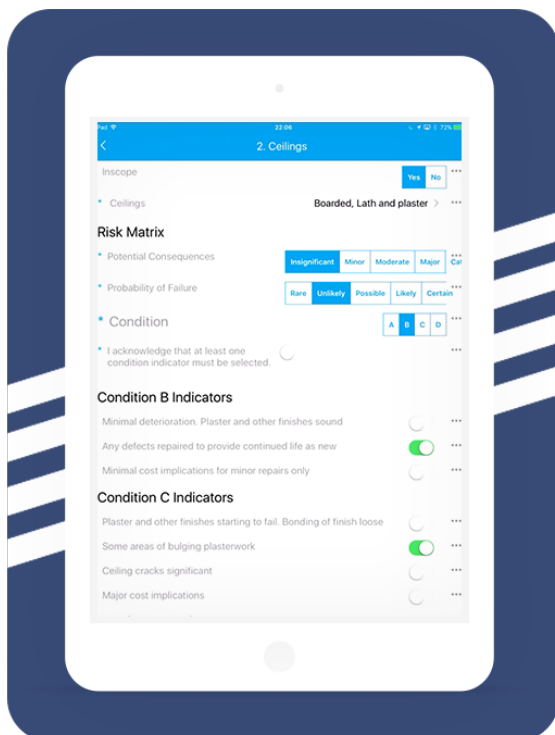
iPad
22:06
72%
<
2. Ceilings

Inscope
Yes No
...

* Ceilings
Boarded, Lath and plaster >
...

Risk Matrix

* Potential Consequences
Insignificant Minor Moderate Major Cat
...

* Probability of Failure
Rare Unlikely Possible Likely Certain
...

* Condition
A B C D
...

* I acknowledge that at least one condition indicator must be selected.
...

Condition B Indicators

Minimal deterioration. Plaster and other finishes sound
...
Any defects repaired to provide continued life as new
...
Minimal cost implications for minor repairs only
...

Condition C Indicators

Plaster and other finishes starting to fail. Bonding of finish loose
...
Some areas of bulging plasterwork
...
Ceiling cracks significant
...
Major cost implications
...